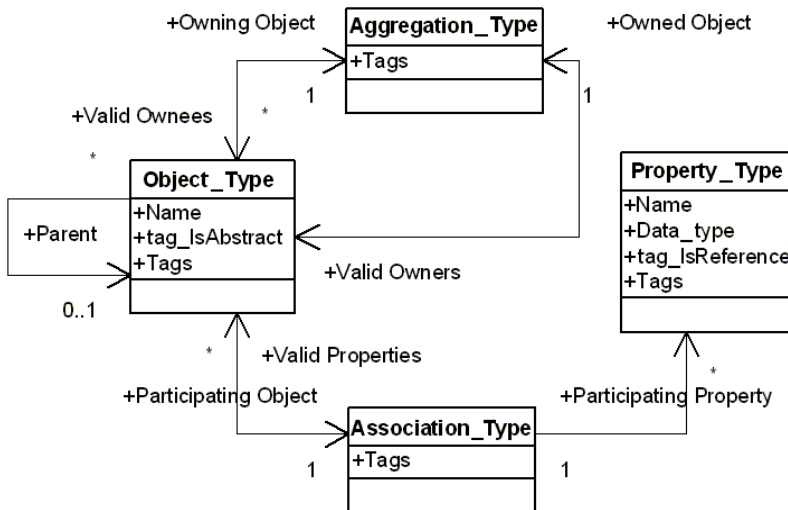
+Owning Object

Aggregation_Type

+Tags

+Owned Object

1

1

+Valid Ownees

*

*

Object_Type

+Name
+tag_IsAbstract
+Tags

+Parent

0..1

+Valid Owners

Property_Type

+Name
+Data_type
+tag_IsReference
+Tags

*

+Valid Properties

+Participating Object

+Participating Property

*

Association_Type

+Tags

1

1